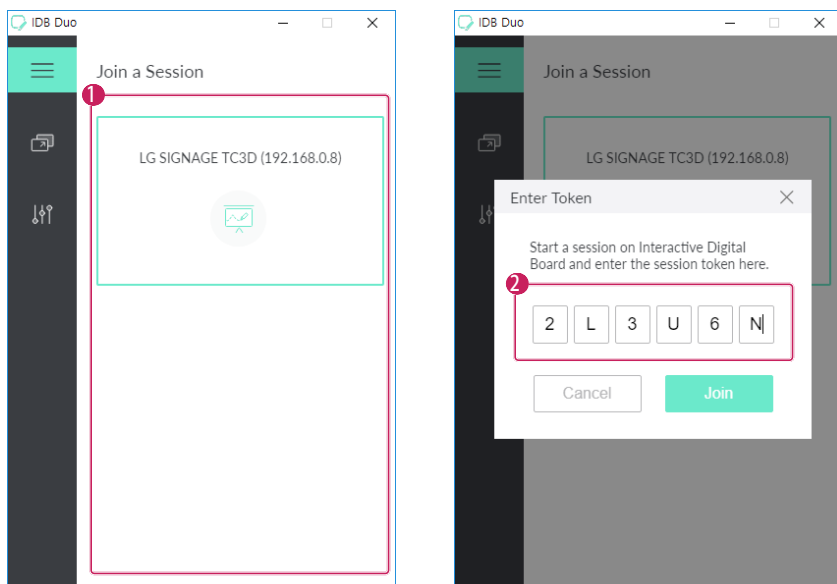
IDB Duo

Join a Session

1

LG SIGNAGE TC3D (192.168.0.8)

IDB Duo

Join a Session

LG SIGNAGE TC3D (192.168.0.8)

Enter Token

Start a session on Interactive Digital Board and enter the session token here.

2

| 2 | L | 3 | U | 6 | N |
|---|---|---|---|---|---|

Cancel

Join